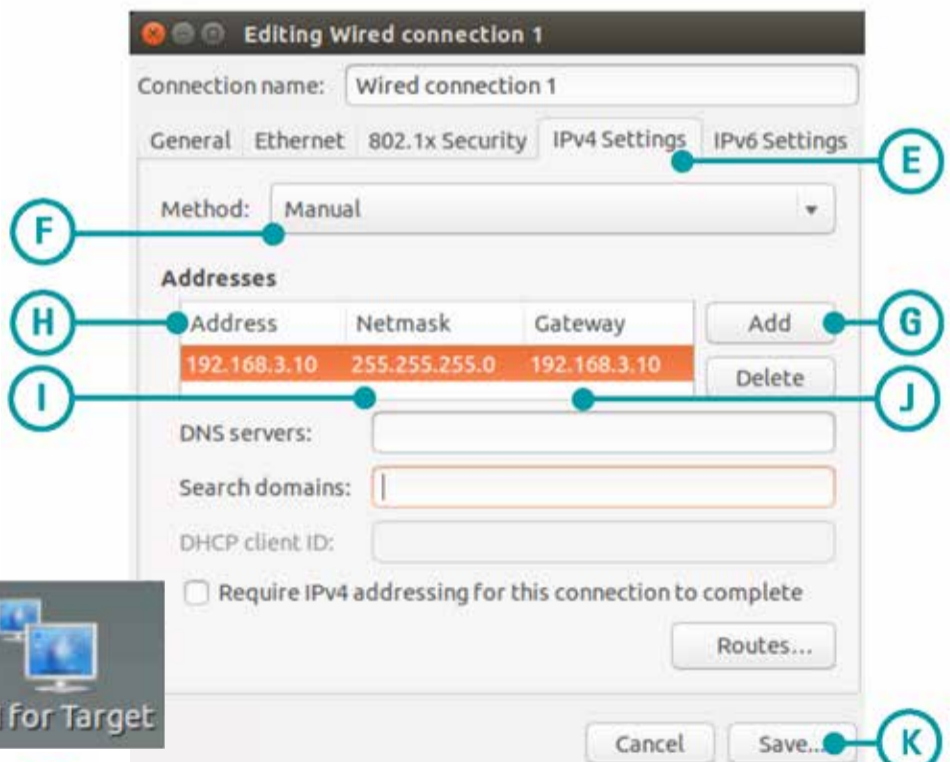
Editing Wired connection 1

Connection name: Wired connection 1

General Ethernet 802.1x Security IPv4 Settings IPv6 Settings

E

F

Method: Manual

Addresses

H

G

| Address | Netmask | Gateway |
|---|---|---|
| 192.168.3.10 | 255.255.255.0 | 192.168.3.10 |

Add

Delete

I

J

DNS servers:

Search domains:

DHCP client ID:

Require IPv4 addressing for this connection to complete

Routes...

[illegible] for Target

Cancel

Save...

K